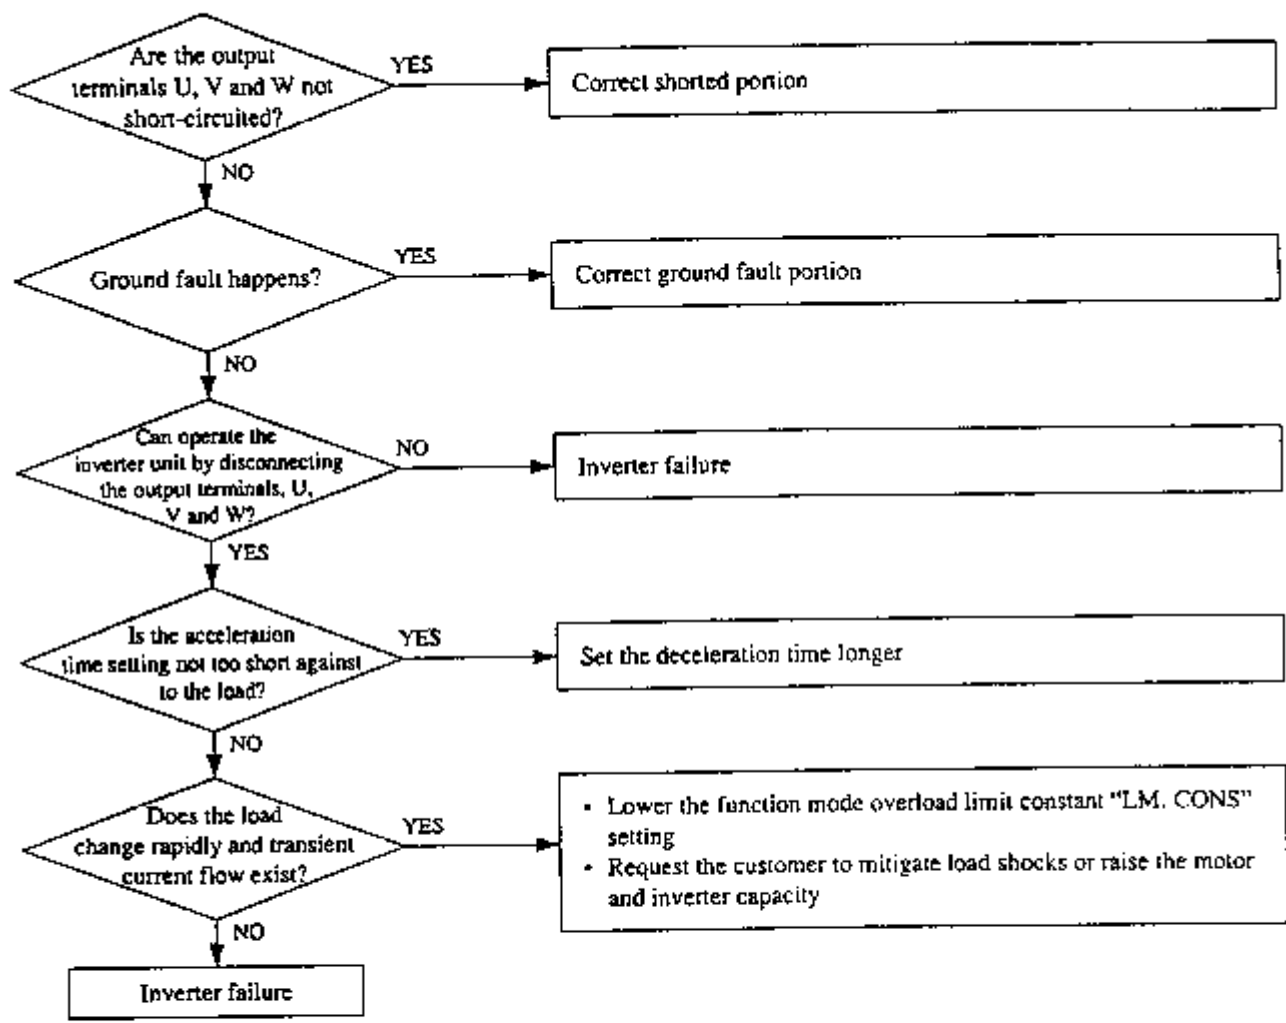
Are the output terminals U, V and W not short-circuited?

YES

Correct shorted portion

NO

Ground fault happens?

YES

Correct ground fault portion

NO

Can operate the inverter unit by disconnecting the output terminals, U, V and W?

NO

Inverter failure

YES

Is the acceleration time setting not too short against to the load?

YES

Set the deceleration time longer

NO

Does the load change rapidly and transient current flow exist?

YES

- Lower the function mode overload limit constant "LM. CONS" setting
- Request the customer to mitigate load shocks or raise the motor and inverter capacity

NO

Inverter failure